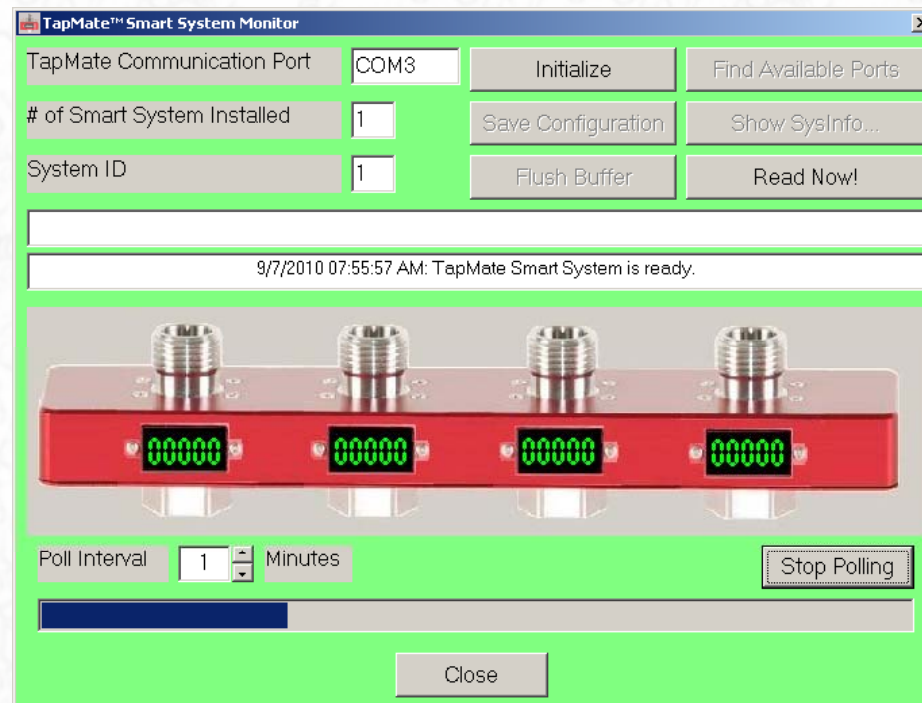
TapMate™ Smart System Monitor

TapMate Communication Port COM3 Initialize Find Available Ports

# of Smart System Installed 1 Save Configuration Show SysInfo...

System ID 1 Flush Buffer Read Now!

9/7/2010 07:55:57 AM: TapMate Smart System is ready.

00000 00000 00000 00000

Poll Interval 1 Minutes Stop Polling

Close